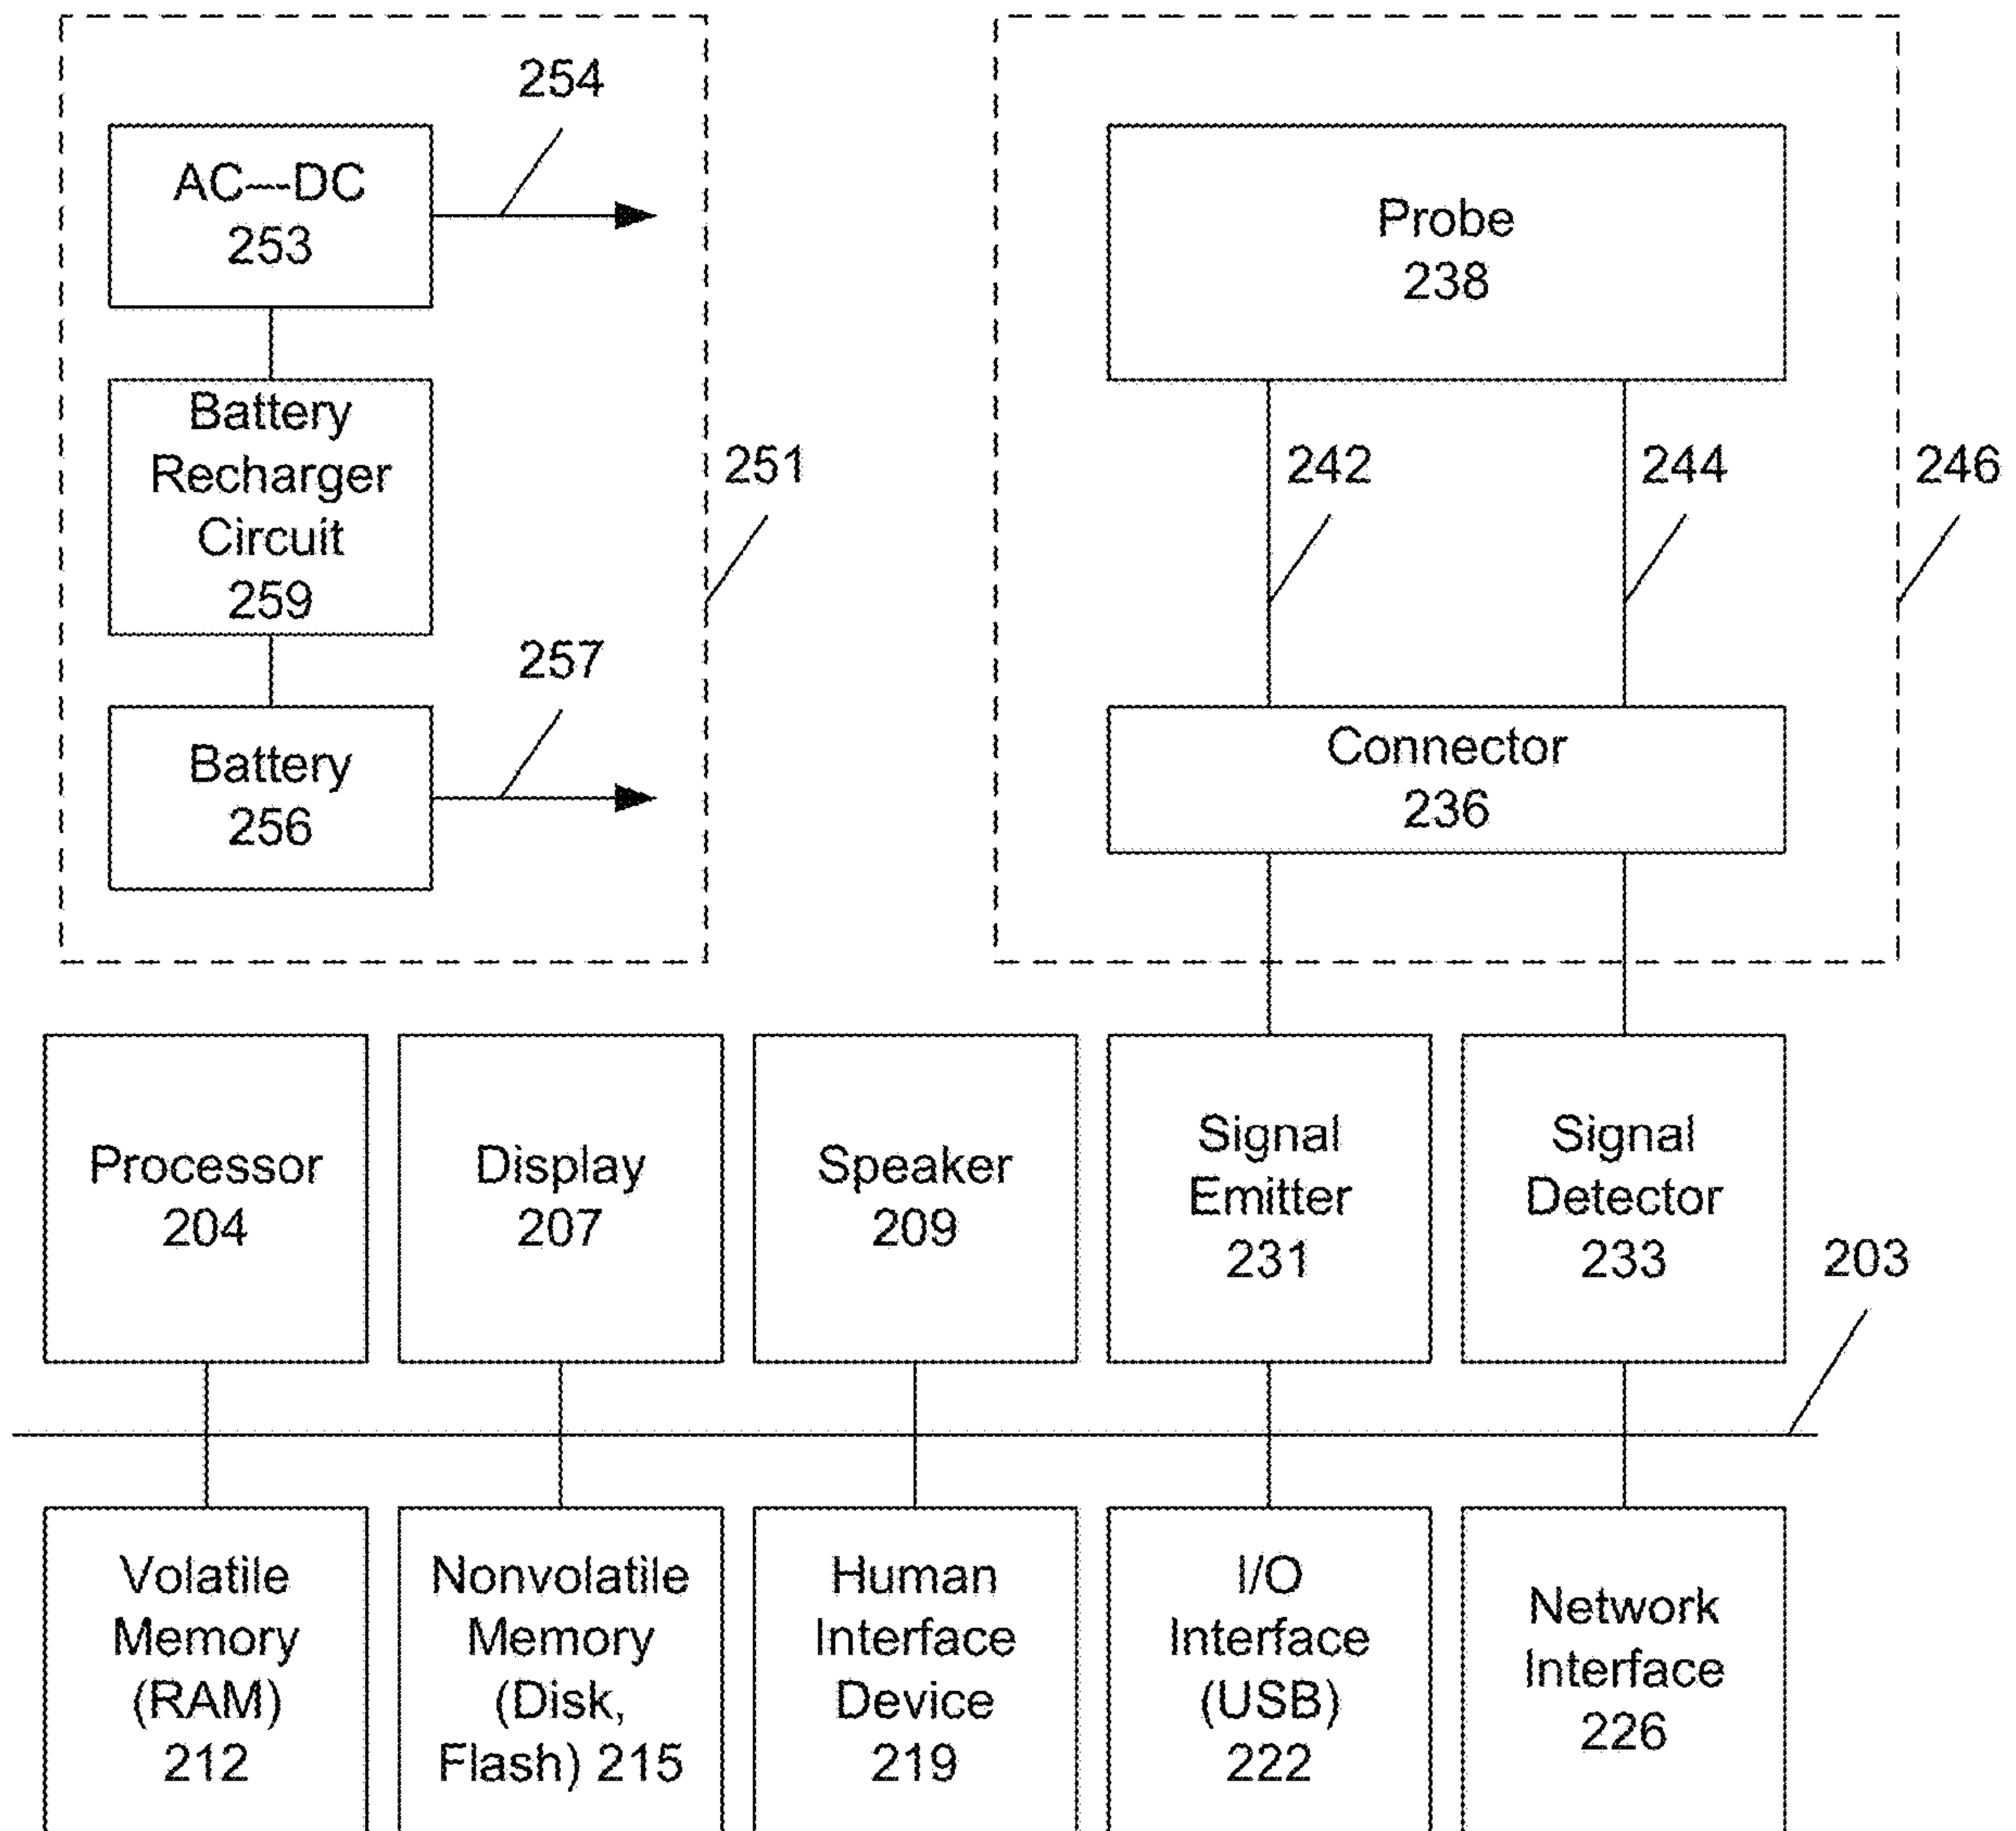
254

AC—DC
253

Battery
Recharger
Circuit
259

257

Battery
256

251

Probe
238

242

244

246

Connector
236

Processor
204

Display
207

Speaker
209

Signal
Emitter
231

Signal
Detector
233

203

Volatile
Memory
(RAM)
212

Nonvolatile
Memory
(Disk,
Flash) 215

Human
Interface
Device
219

I/O
Interface
(USB)
222

Network
Interface
226